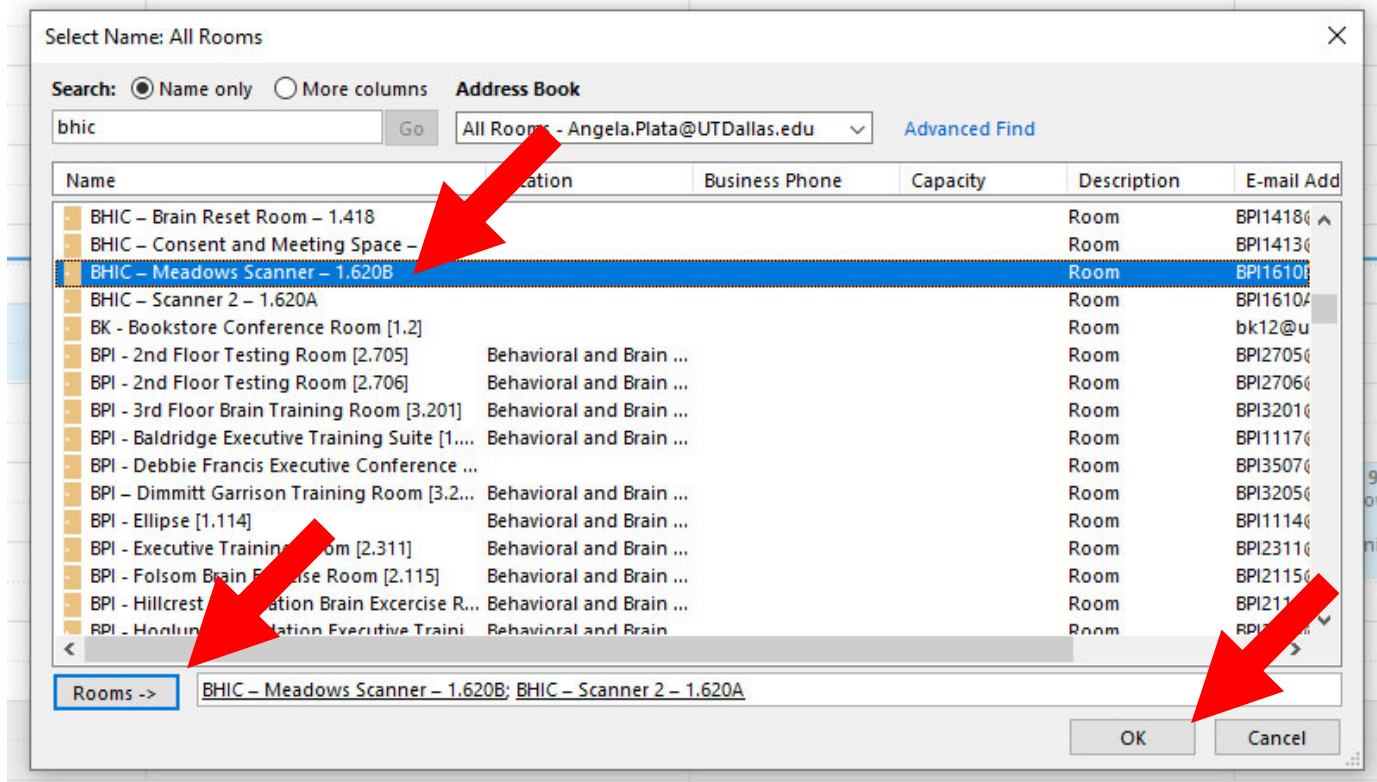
Select Name: All Rooms

Search: Name only More columns Address Book

bhic Go All Rooms - Angela.Plata@UTDallas.edu Advanced Find

| Name | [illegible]cation | Business Phone | Capacity | Description | E-mail Add |
|---|---|---|---|---|---|
| BHIC – Brain Reset Room – 1.418 | | | | Room | BPI1418@ |
| BHIC – Consent and Meeting Space – | | | | Room | BPI1413@ |
| BHIC – Meadows Scanner – 1.620B | | | | Room | BPI1610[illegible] |
| BHIC – Scanner 2 – 1.620A | | | | Room | BPI1610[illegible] |
| BK - Bookstore Conference Room [1.2] | | | | Room | bk12@u |
| BPI - 2nd Floor Testing Room [2.705] | Behavioral and Brain ... | | | Room | BPI2705@ |
| BPI - 2nd Floor Testing Room [2.706] | Behavioral and Brain ... | | | Room | BPI2706@ |
| BPI - 3rd Floor Brain Training Room [3.201] | Behavioral and Brain ... | | | Room | BPI3201@ |
| BPI - Baldridge Executive Training Suite [1.... | Behavioral and Brain ... | | | Room | BPI1117@ |
| BPI - Debbie Francis Executive Conference ... | | | | Room | BPI3507@ |
| BPI – Dimmitt Garrison Training Room [3.2... | Behavioral and Brain ... | | | Room | BPI3205@ |
| BPI - Ellipse [1.114] | Behavioral and Brain ... | | | Room | BPI1114@ |
| BPI - Executive Traini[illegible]oom [2.311] | Behavioral and Brain ... | | | Room | BPI2311@ |
| BPI - Folsom Brain E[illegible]se Room [2.115] | Behavioral and Brain ... | | | Room | BPI2115@ |
| BPI - Hillcrest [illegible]ation Brain Excercise R... | Behavioral and Brain ... | | | Room | BPI211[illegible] |
| BPI - Hoglun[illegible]ation Executive Traini... | Behavioral and Brain ... | | | Room | BPI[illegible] |

Rooms -> BHIC – Meadows Scanner – 1.620B; BHIC – Scanner 2 – 1.620A

OK Cancel